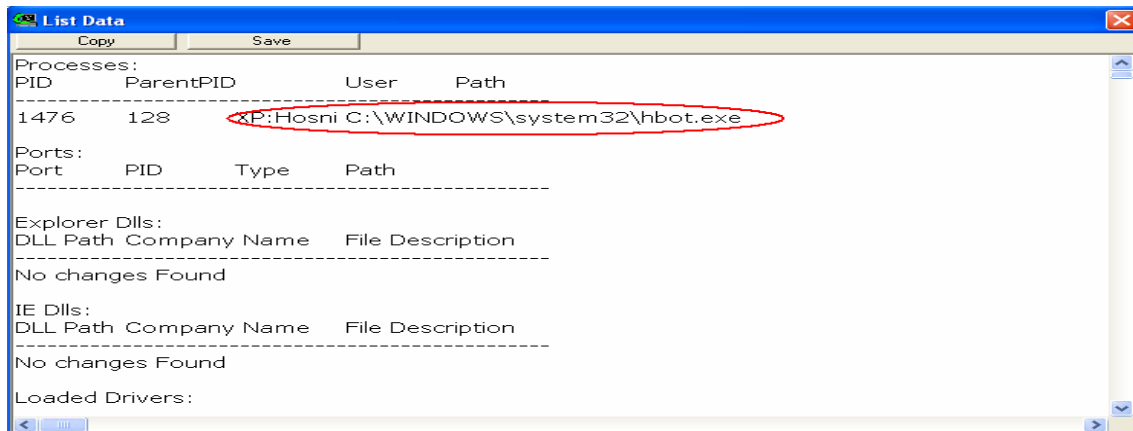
List Data

Copy Save

Processes:
PID ParentPID User Path
--------------------------------------------------
1476 128 XP:Hosni C:\WINDOWS\system32\hbot.exe

Ports:
Port PID Type Path
--------------------------------------------------

Explorer Dlls:
DLL Path Company Name File Description
--------------------------------------------------
No changes Found

IE Dlls:
DLL Path Company Name File Description
--------------------------------------------------
No changes Found

Loaded Drivers: